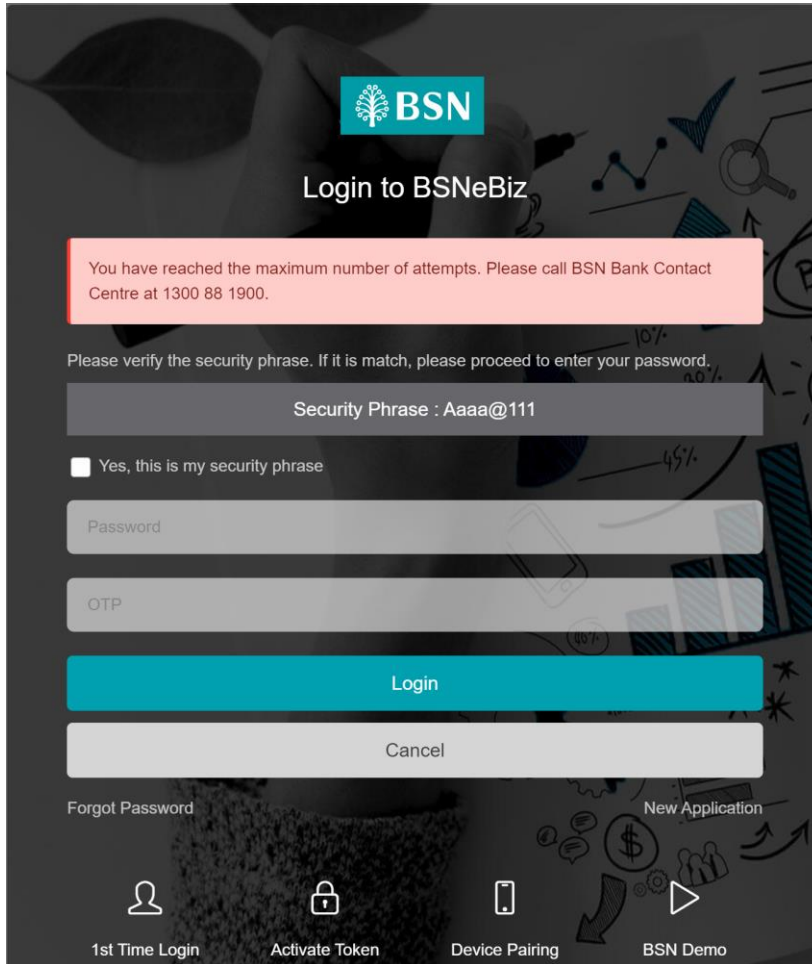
BSN

Login to BSNeBiz

You have reached the maximum number of attempts. Please call BSN Bank Contact Centre at 1300 88 1900.

Please verify the security phrase. If it is match, please proceed to enter your password.

Security Phrase : Aaaa@111

Yes, this is my security phrase

Password

OTP

Login

Cancel

Forgot Password

New Application

1st Time Login

Activate Token

Device Pairing

BSN Demo